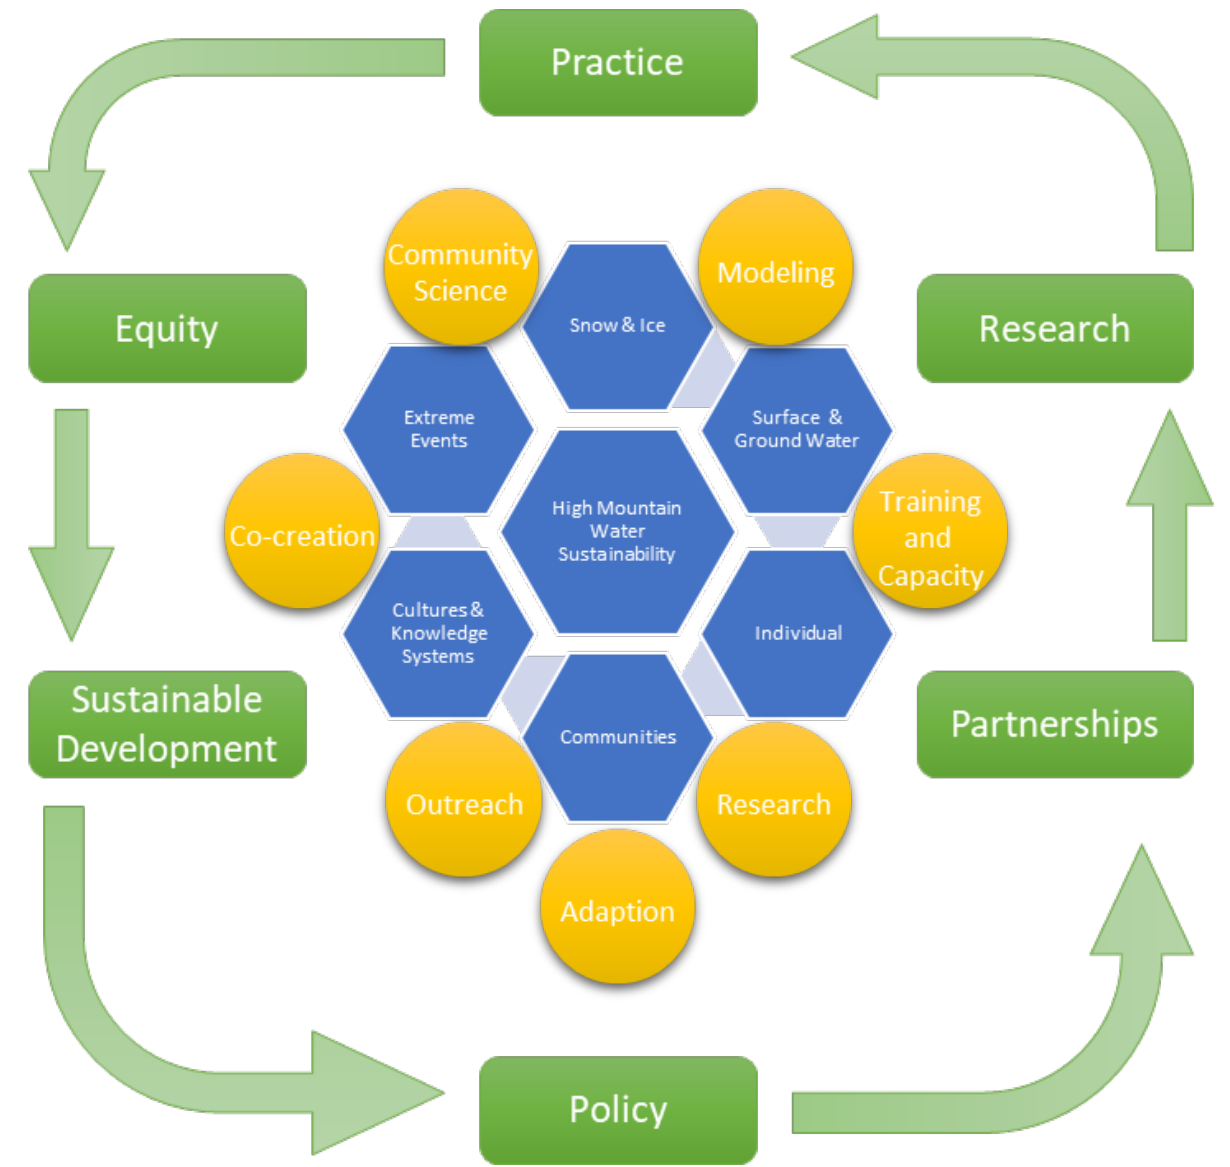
Practice

Equity

Research

Community Science

Modeling

Snow & Ice

Extreme Events

Surface & Ground Water

High Mountain Water Sustainability

Co-creation

Training and Capacity

Cultures & Knowledge Systems

Individual

Sustainable Development

Partnerships

Communities

Outreach

Research

Adaption

Policy